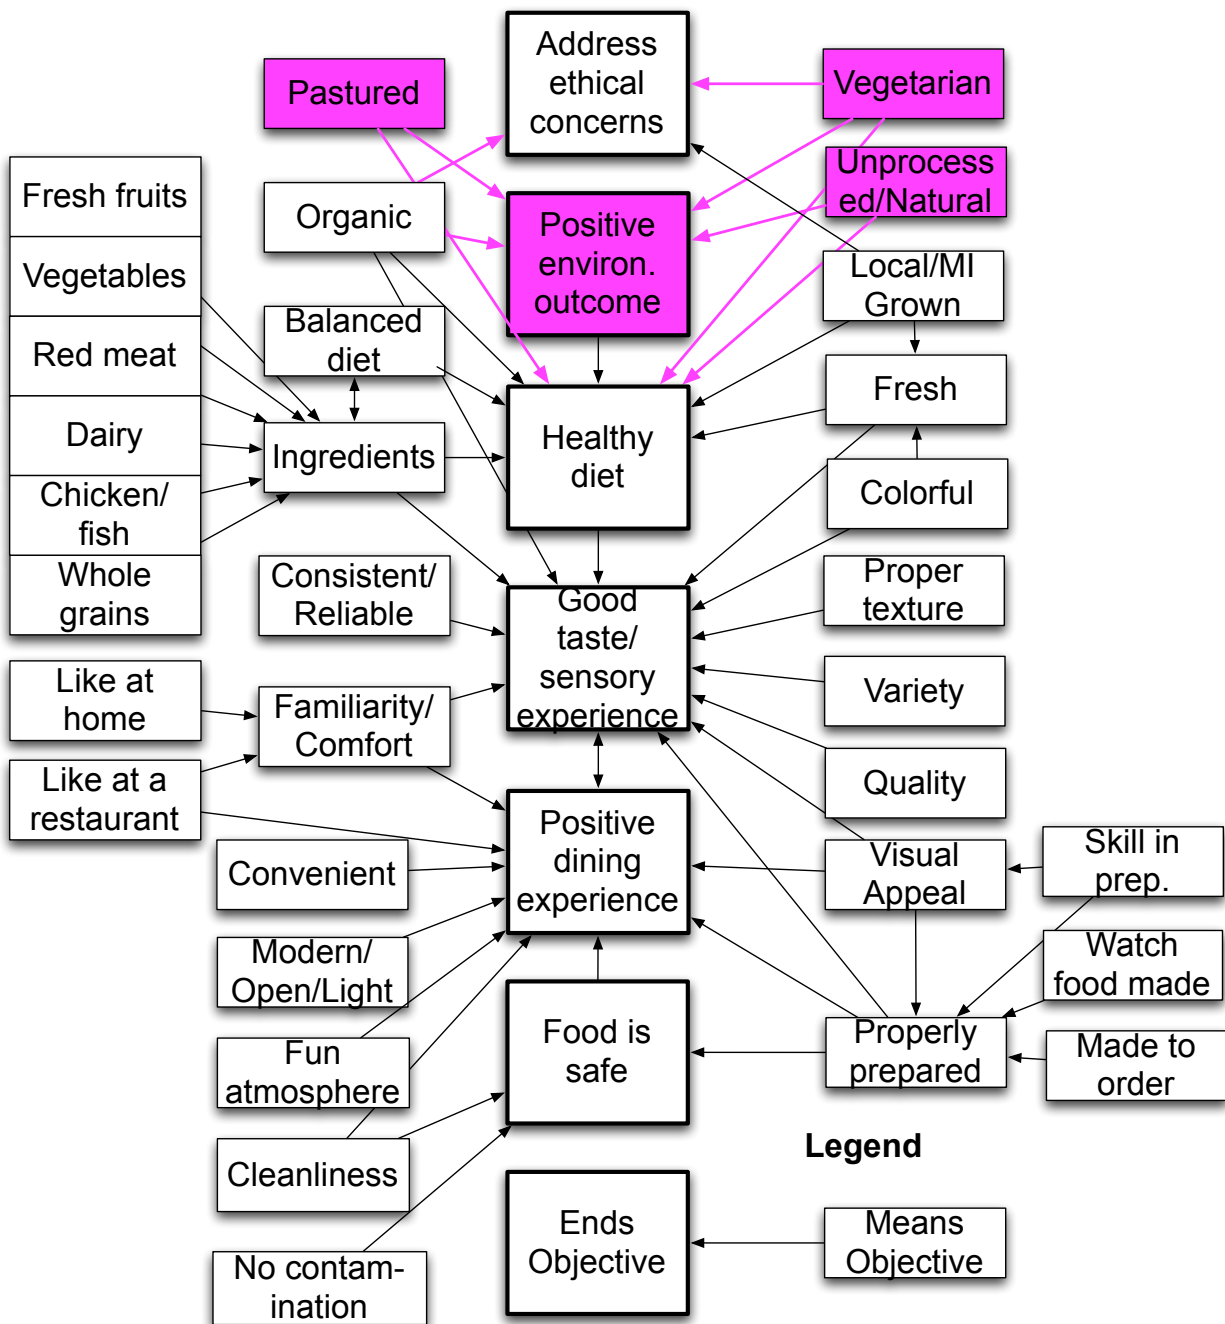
Address ethical concerns

Pastured

Vegetarian

Unprocessed/Natural

Fresh fruits

Organic

Positive environ. outcome

Vegetables

Local/MI Grown

Balanced diet

Red meat

Fresh

Dairy

Ingredients

Healthy diet

Chicken/ fish

Colorful

Whole grains

Consistent/ Reliable

Good taste/ sensory experience

Proper texture

Like at home

Familiarity/ Comfort

Variety

Like at a restaurant

Quality

Positive dining experience

Convenient

Visual Appeal

Skill in prep.

Modern/ Open/Light

Watch food made

Fun atmosphere

Food is safe

Properly prepared

Made to order

Cleanliness

Legend

Ends Objective

Means Objective

No contamination